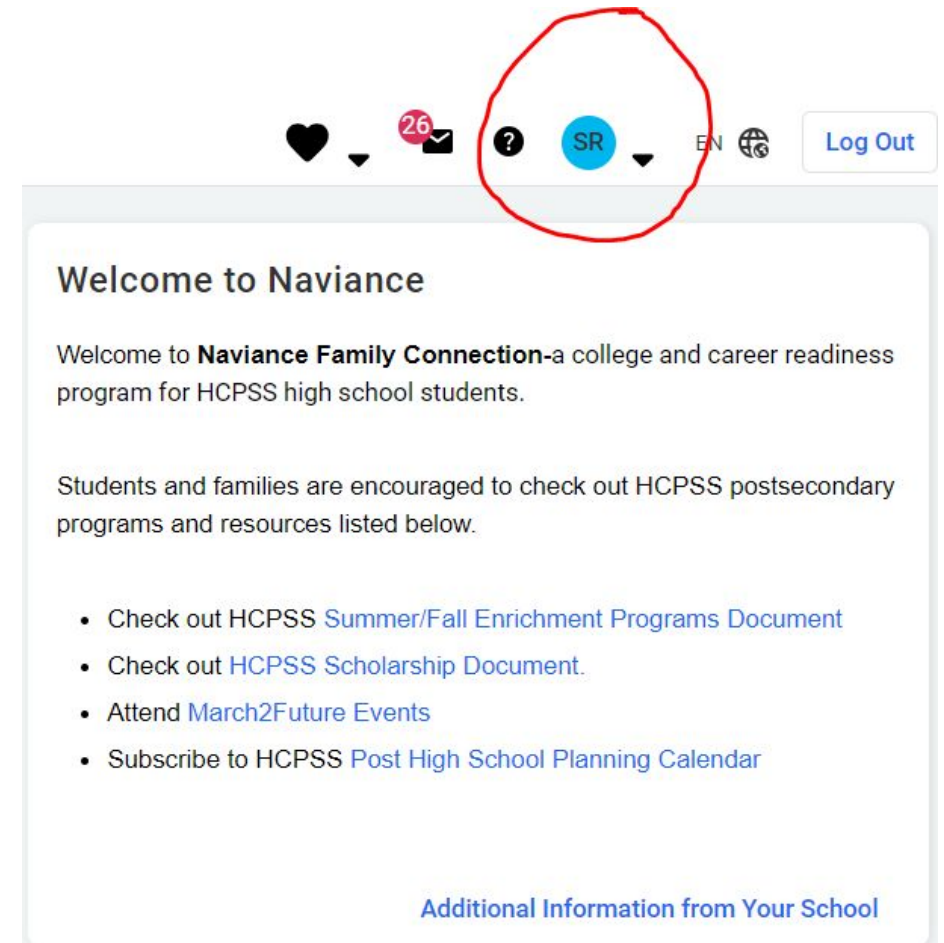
26 SR EN Log Out

Welcome to Naviance

Welcome to **Naviance Family Connection-**a college and career readiness program for HCPSS high school students.

Students and families are encouraged to check out HCPSS postsecondary programs and resources listed below.

- Check out HCPSS Summer/Fall Enrichment Programs Document
- Check out HCPSS Scholarship Document.
- Attend March2Future Events
- Subscribe to HCPSS Post High School Planning Calendar

Additional Information from Your School